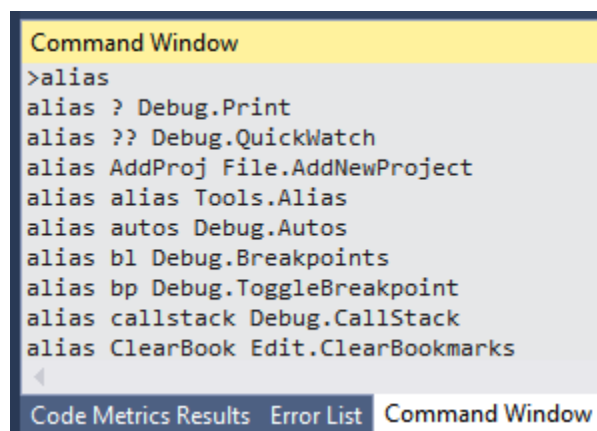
Command Window

>alias
alias ? Debug.Print
alias ?? Debug.QuickWatch
alias AddProj File.AddNewProject
alias alias Tools.Alias
alias autos Debug.Autos
alias bl Debug.Breakpoints
alias bp Debug.ToggleBreakpoint
alias callstack Debug.CallStack
alias ClearBook Edit.ClearBookmarks

Code Metrics Results Error List Command Window